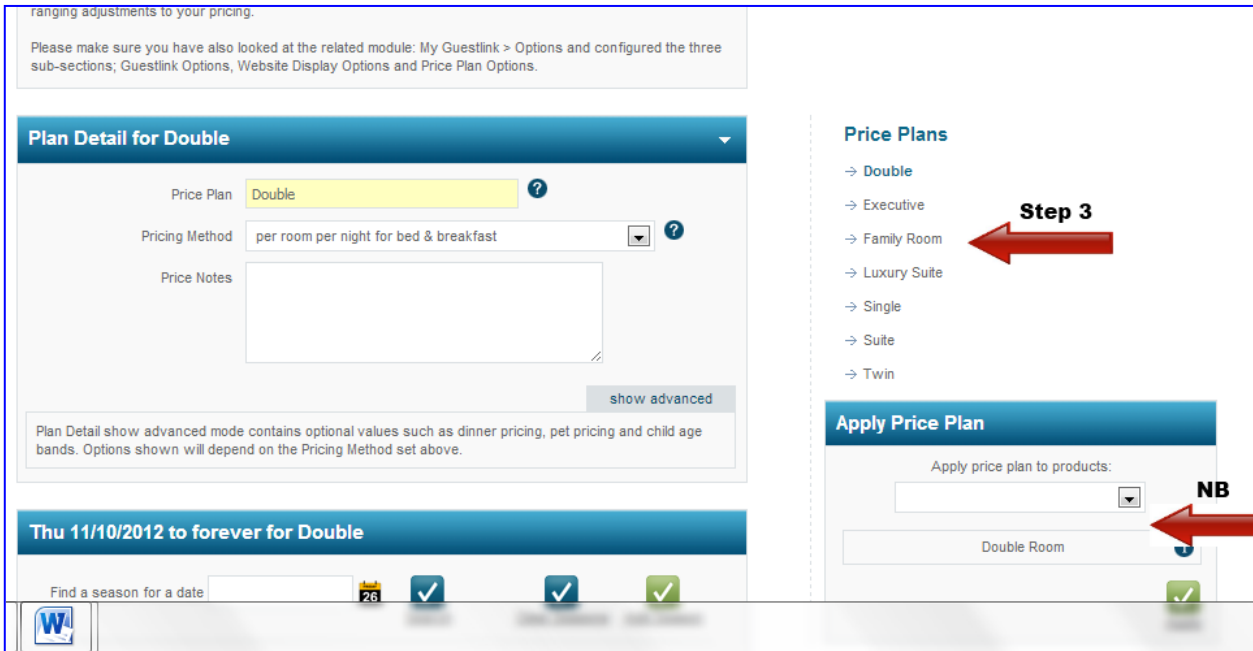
ranging adjustments to your pricing.

Please make sure you have also looked at the related module: My Guestlink > Options and configured the three sub-sections; Guestlink Options, Website Display Options and Price Plan Options.

Plan Detail for Double

Price Plan Double

Pricing Method per room per night for bed & breakfast

Price Notes

show advanced

Plan Detail show advanced mode contains optional values such as dinner pricing, pet pricing and child age bands. Options shown will depend on the Pricing Method set above.

Thu 11/10/2012 to forever for Double

Find a season for a date

26

Price Plans

→ Double

→ Executive

→ Family Room

→ Luxury Suite

→ Single

→ Suite

→ Twin

Step 3

Apply Price Plan

Apply price plan to products:

NB

Double Room